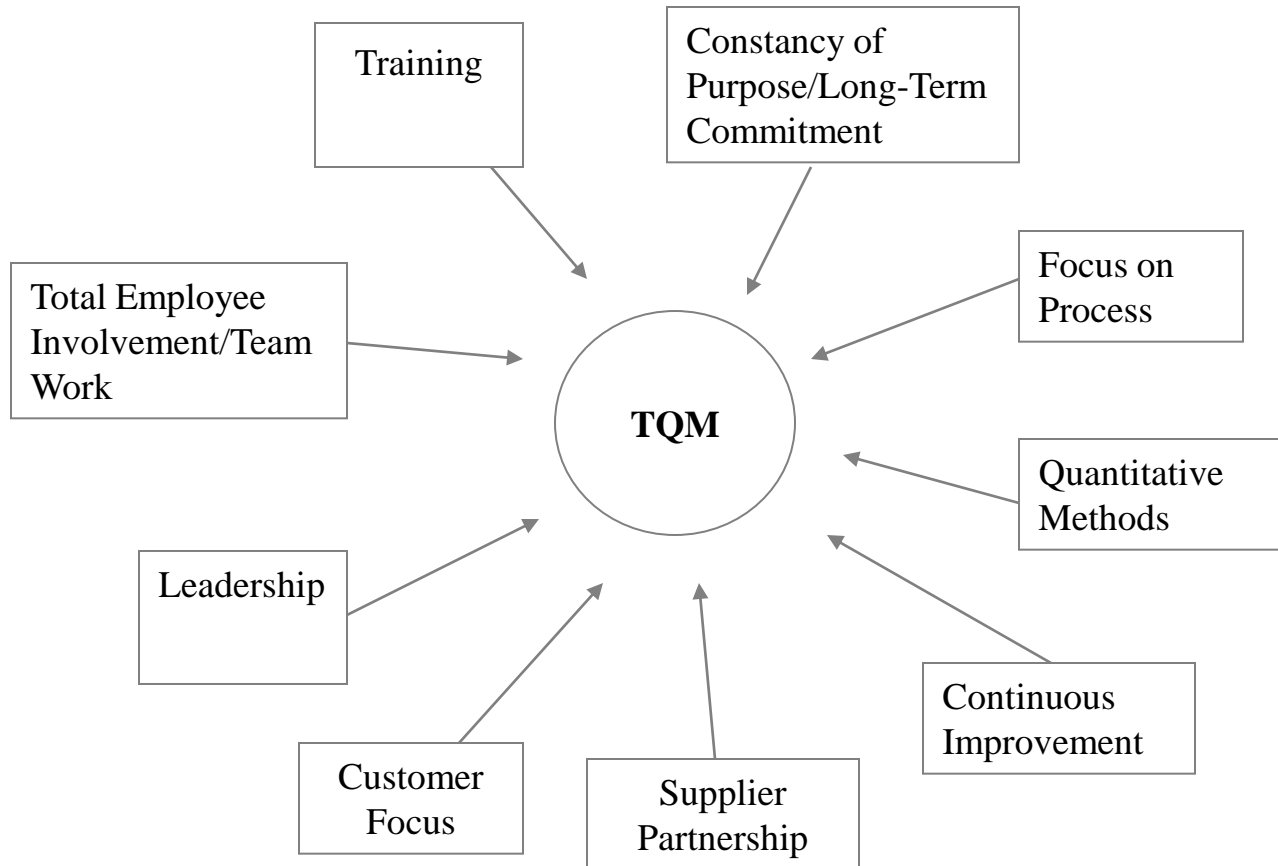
Training

Constancy of Purpose/Long-Term Commitment

Total Employee Involvement/Team Work

Focus on Process

TQM

Quantitative Methods

Leadership

Continuous Improvement

Customer Focus

Supplier Partnership